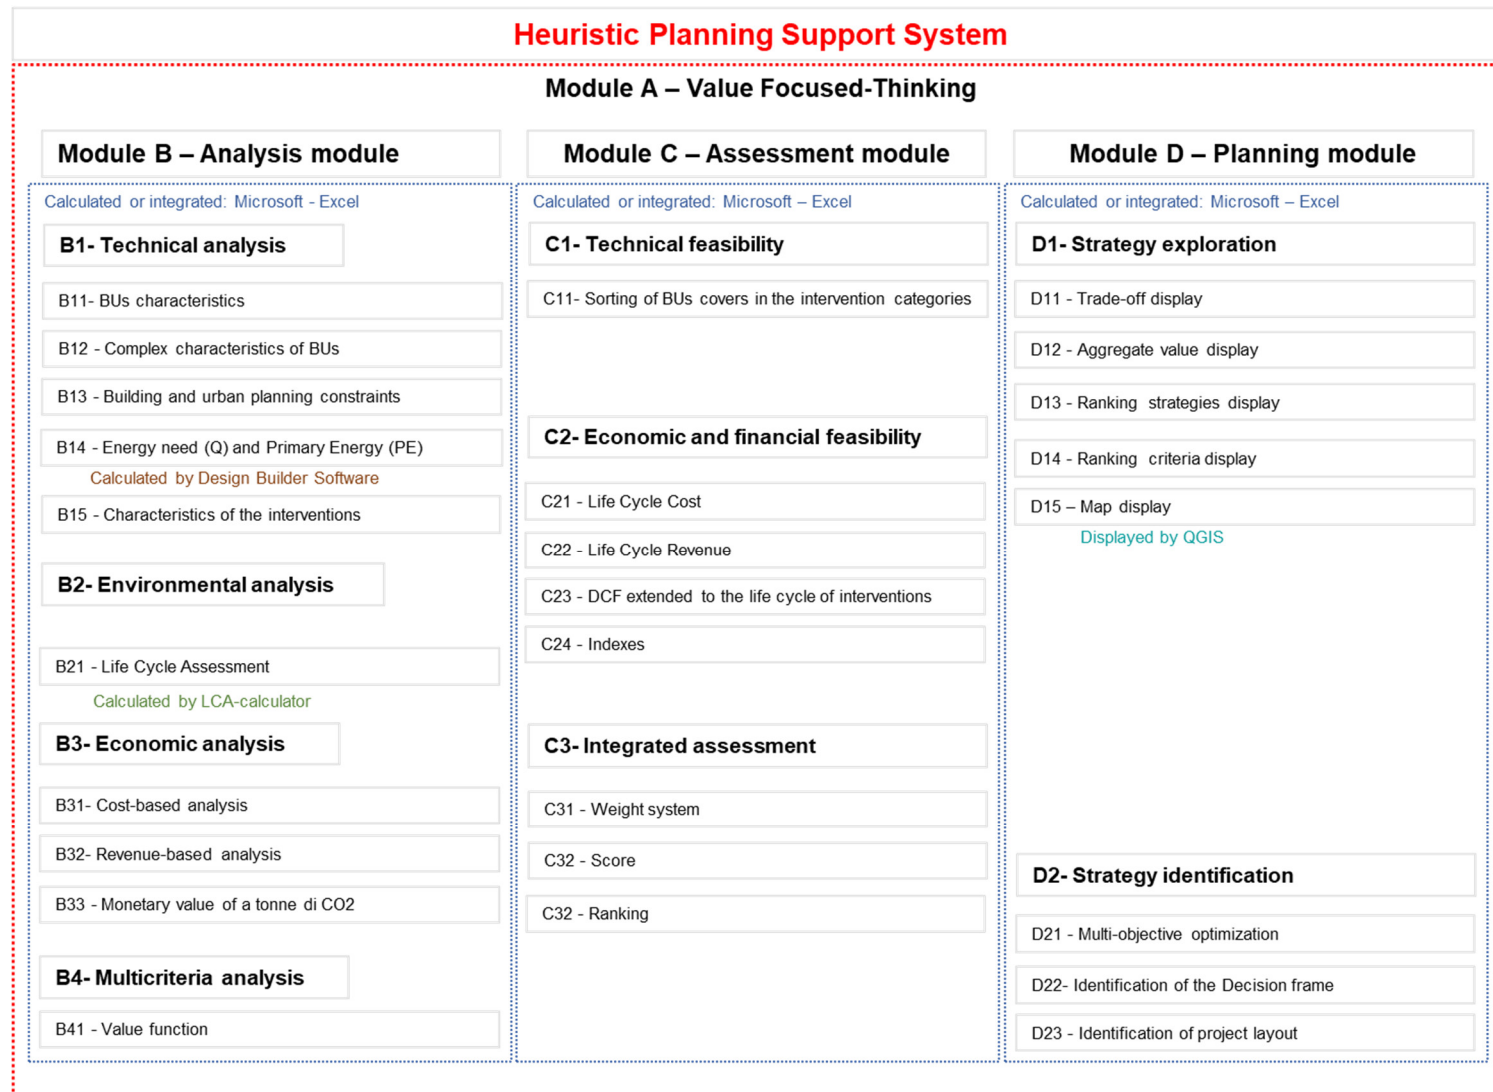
Heuristic Planning Support System

Module A – Value Focused-Thinking

Module B – Analysis module

Calculated or integrated: Microsoft - Excel

B1- Technical analysis

B11- BUs characteristics

B12 - Complex characteristics of BUs

B13 - Building and urban planning constraints

B14 - Energy need (Q) and Primary Energy (PE)

Calculated by Design Builder Software

B15 - Characteristics of the interventions

B2- Environmental analysis

B21 - Life Cycle Assessment

Calculated by LCA-calculator

B3- Economic analysis

B31- Cost-based analysis

B32- Revenue-based analysis

B33 - Monetary value of a tonne di CO2

B4- Multicriteria analysis

B41 - Value function

Module C – Assessment module

Calculated or integrated: Microsoft – Excel

C1- Technical feasibility

C11- Sorting of BUs covers in the intervention categories

C2- Economic and financial feasibility

C21 - Life Cycle Cost

C22 - Life Cycle Revenue

C23 - DCF extended to the life cycle of interventions

C24 - Indexes

C3- Integrated assessment

C31 - Weight system

C32 - Score

C32 - Ranking

Module D – Planning module

Calculated or integrated: Microsoft – Excel

D1- Strategy exploration

D11 - Trade-off display

D12 - Aggregate value display

D13 - Ranking strategies display

D14 - Ranking criteria display

D15 – Map display

Displayed by QGIS

D2- Strategy identification

D21 - Multi-objective optimization

D22- Identification of the Decision frame

D23 - Identification of project layout